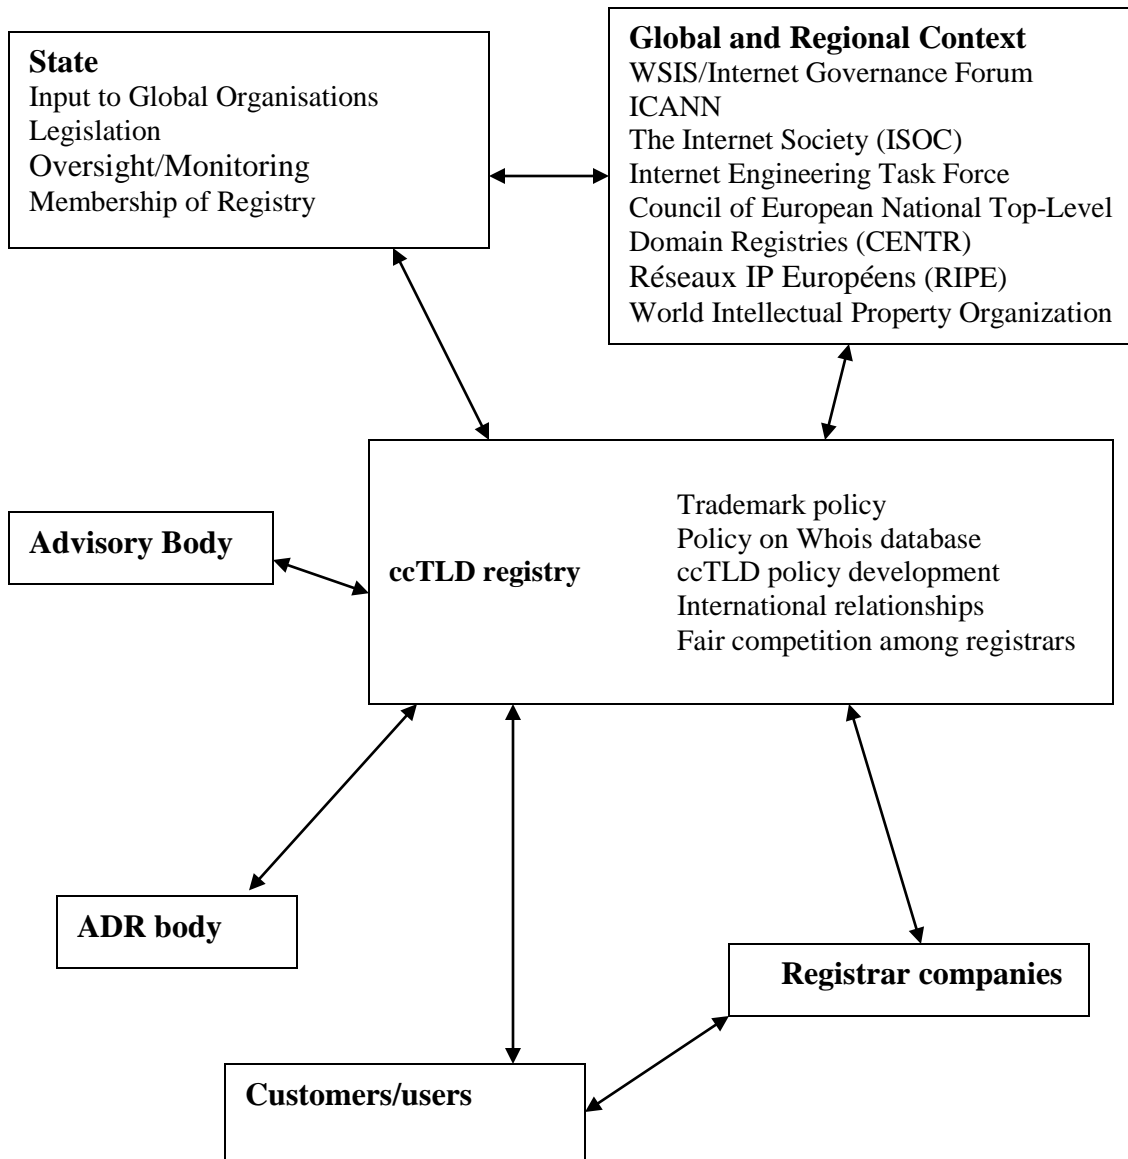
State
Input to Global Organisations
Legislation
Oversight/Monitoring
Membership of Registry

Global and Regional Context
WSIS/Internet Governance Forum
ICANN
The Internet Society (ISOC)
Internet Engineering Task Force
Council of European National Top-Level Domain Registries (CENTR)
Réseaux IP Européens (RIPE)
World Intellectual Property Organization

Advisory Body

ccTLD registry

Trademark policy
Policy on Whois database
ccTLD policy development
International relationships
Fair competition among registrars

ADR body

Registrar companies

Customers/users